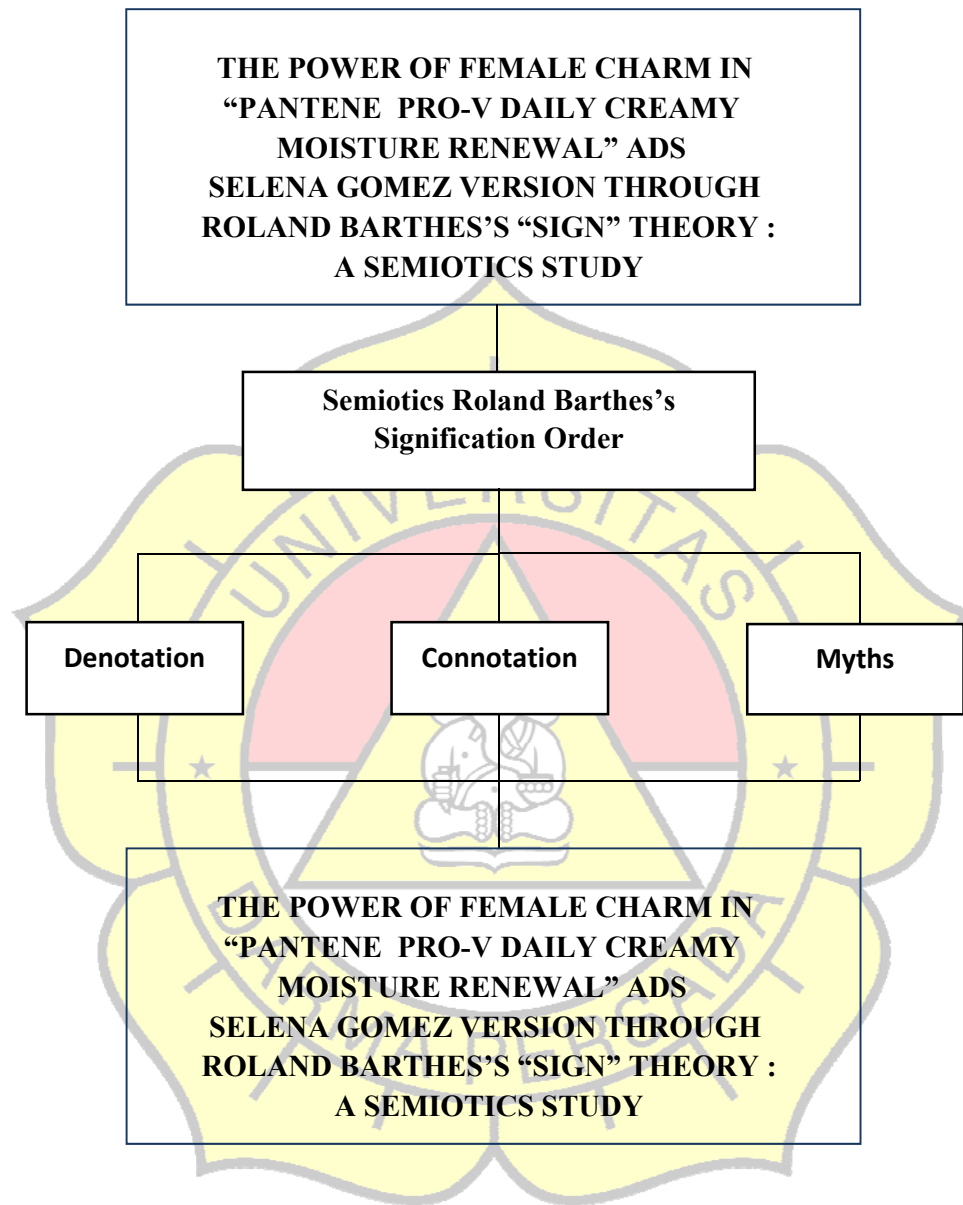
THE POWER OF FEMALE CHARM IN "PANTENE PRO-V DAILY CREAMY MOISTURE RENEWAL" ADS SELENA GOMEZ VERSION THROUGH ROLAND BARTHES'S "SIGN" THEORY : A SEMIOTICS STUDY

Semiotics Roland Barthes's Signification Order

Denotation

Connotation

Myths

THE POWER OF FEMALE CHARM IN "PANTENE PRO-V DAILY CREAMY MOISTURE RENEWAL" ADS SELENA GOMEZ VERSION THROUGH ROLAND BARTHES'S "SIGN" THEORY : A SEMIOTICS STUDY